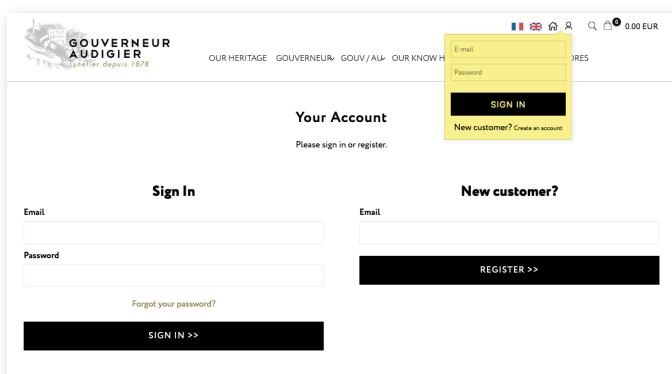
GOUVERNEUR AUDIGIER
Lunetier depuis 1878

0 0.00 EUR

OUR HERITAGE GOUVERNEUR GOUV / AU OUR KNOW H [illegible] ORES

E-mail
Password
SIGN IN
New customer? Create an account

Your Account
Please sign in or register.

Sign In
Email
Password
Forgot your password?
SIGN IN >>

New customer?
Email
REGISTER >>